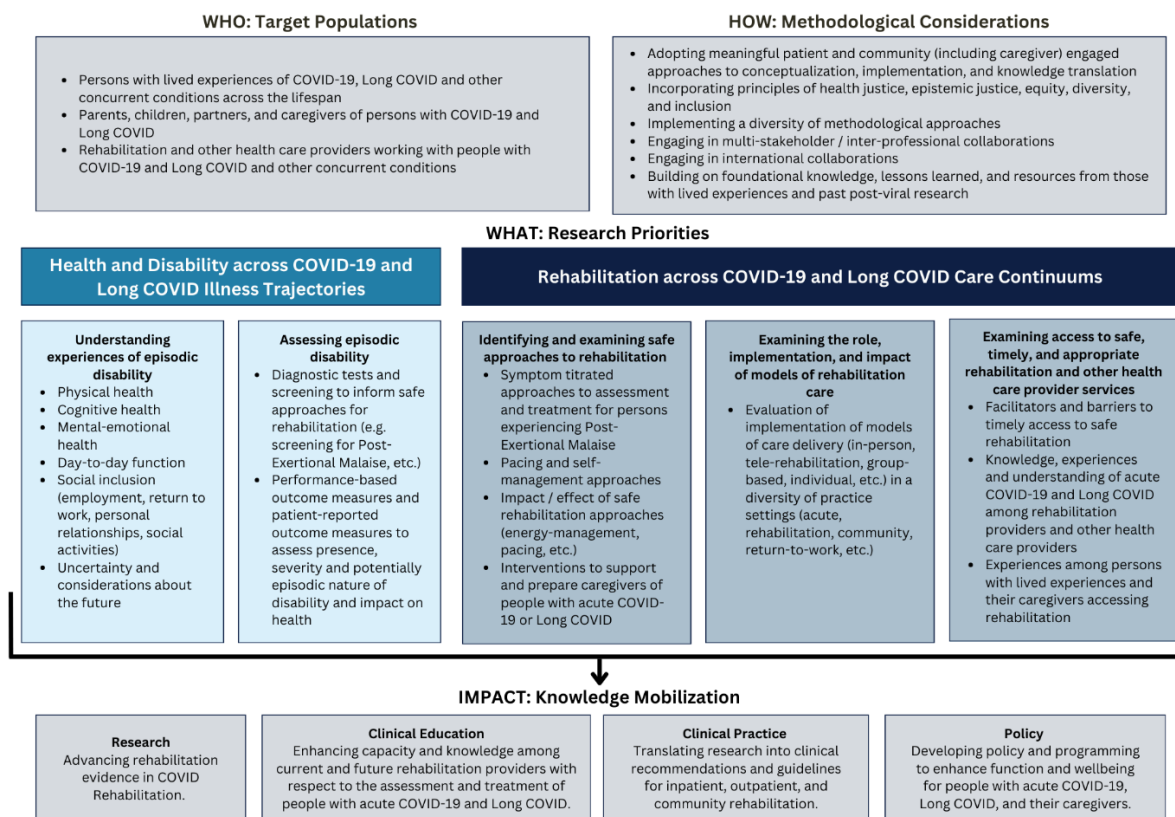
WHO: Target Populations

- Persons with lived experiences of COVID-19, Long COVID and other concurrent conditions across the lifespan
- Parents, children, partners, and caregivers of persons with COVID-19 and Long COVID
- Rehabilitation and other health care providers working with people with COVID-19 and Long COVID and other concurrent conditions

HOW: Methodological Considerations

- Adopting meaningful patient and community (including caregiver) engaged approaches to conceptualization, implementation, and knowledge translation
- Incorporating principles of health justice, epistemic justice, equity, diversity, and inclusion
- Implementing a diversity of methodological approaches
- Engaging in multi-stakeholder / inter-professional collaborations
- Engaging in international collaborations
- Building on foundational knowledge, lessons learned, and resources from those with lived experiences and past post-viral research

WHAT: Research Priorities

Health and Disability across COVID-19 and Long COVID Illness Trajectories

Understanding experiences of episodic disability
- Physical health
- Cognitive health
- Mental-emotional health
- Day-to-day function
- Social inclusion (employment, return to work, personal relationships, social activities)
- Uncertainty and considerations about the future

Assessing episodic disability
- Diagnostic tests and screening to inform safe approaches for rehabilitation (e.g. screening for Post-Exertional Malaise, etc.)
- Performance-based outcome measures and patient-reported outcome measures to assess presence, severity and potentially episodic nature of disability and impact on health

Rehabilitation across COVID-19 and Long COVID Care Continuums

Identifying and examining safe approaches to rehabilitation
- Symptom titrated approaches to assessment and treatment for persons experiencing Post-Exertional Malaise
- Pacing and self-management approaches
- Impact / effect of safe rehabilitation approaches (energy-management, pacing, etc.)
- Interventions to support and prepare caregivers of people with acute COVID-19 or Long COVID

Examining the role, implementation, and impact of models of rehabilitation care
- Evaluation of implementation of models of care delivery (in-person, tele-rehabilitation, group-based, individual, etc.) in a diversity of practice settings (acute, rehabilitation, community, return-to-work, etc.)

Examining access to safe, timely, and appropriate rehabilitation and other health care provider services
- Facilitators and barriers to timely access to safe rehabilitation
- Knowledge, experiences and understanding of acute COVID-19 and Long COVID among rehabilitation providers and other health care providers
- Experiences among persons with lived experiences and their caregivers accessing rehabilitation

IMPACT: Knowledge Mobilization

Research
Advancing rehabilitation evidence in COVID Rehabilitation.

Clinical Education
Enhancing capacity and knowledge among current and future rehabilitation providers with respect to the assessment and treatment of people with acute COVID-19 and Long COVID.

Clinical Practice
Translating research into clinical recommendations and guidelines for inpatient, outpatient, and community rehabilitation.

Policy
Developing policy and programming to enhance function and wellbeing for people with acute COVID-19, Long COVID, and their caregivers.